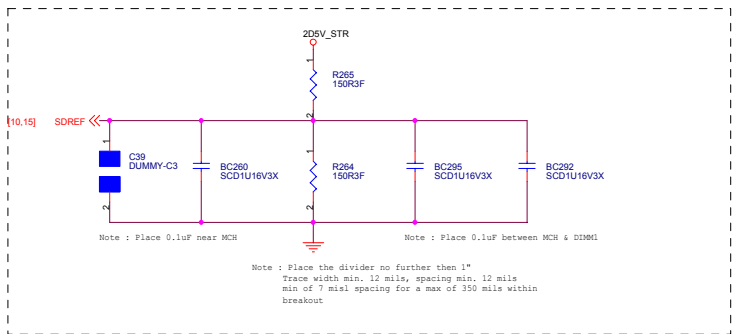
2D5V_STR

1
R265
150R3F
2

[10,15] SDREF

1
C39
DUMMY-C3
2

BC260
SCD1U16V3X

1
R264
150R3F
2

BC295
SCD1U16V3X

BC292
SCD1U16V3X

Note : Place 0.1uF near MCH

Note : Place 0.1uF between MCH & DIMM1

Note : Place the divider no further then 1"
Trace width min. 12 mils, spacing min. 12 mils
min of 7 misl spacing for a max of 350 mils within
breakout